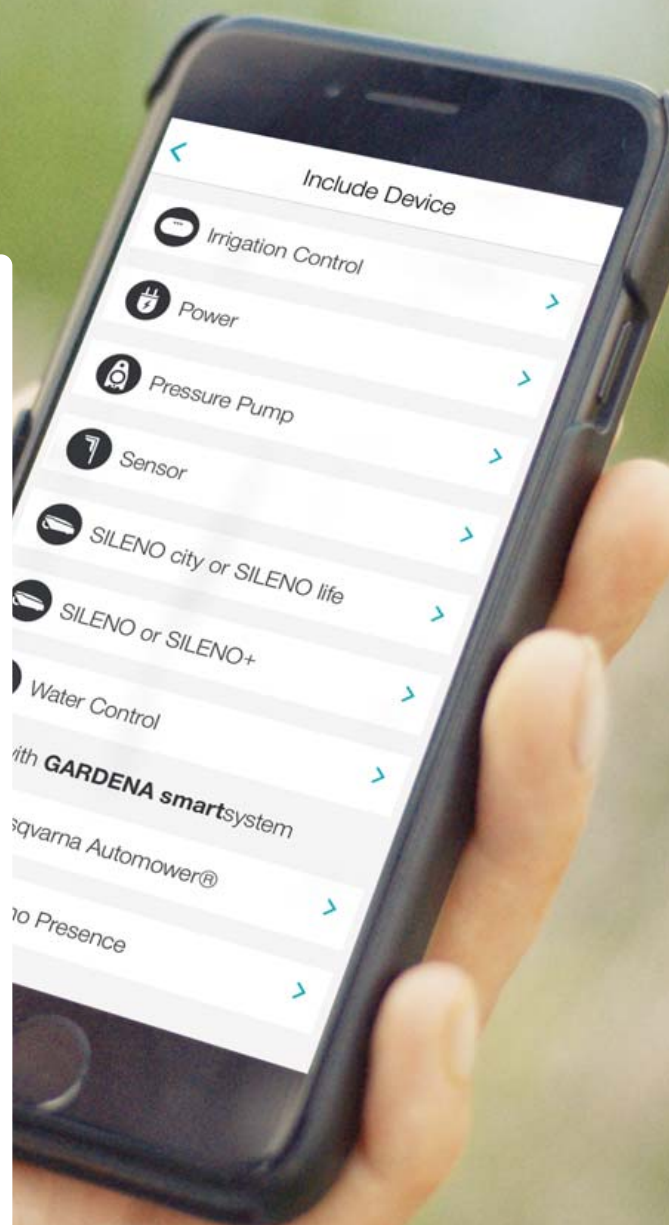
<

Include Device

Irrigation Control

Power >

Pressure Pump >

Sensor >

SILENO city or SILENO life >

SILENO or SILENO+ >

Water Control >

ith GARDENA smartsystem >

sqvarna Automower®

o Presence >

>